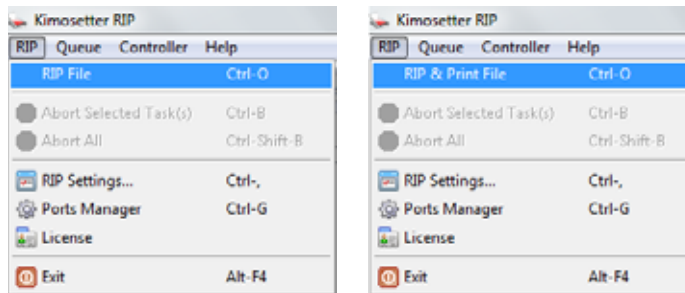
Kimosetter RIP

RIP Queue Controller Help

RIP File Ctrl-O

Abort Selected Task(s) Ctrl-B

Abort All Ctrl-Shift-B

RIP Settings... Ctrl-,

Ports Manager Ctrl-G

License

Exit Alt-F4

Kimosetter RIP

RIP Queue Controller Help

RIP & Print File Ctrl-O

Abort Selected Task(s) Ctrl-B

Abort All Ctrl-Shift-B

RIP Settings... Ctrl-,

Ports Manager Ctrl-G

License

Exit Alt-F4